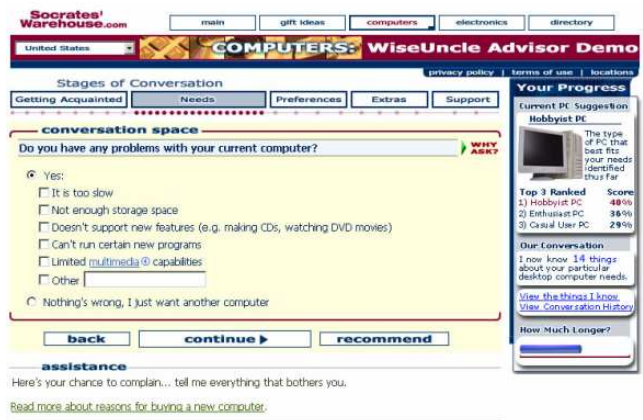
Socrates' Warehouse.com

main | gift ideas | computers | electronics | directory

United States

COMPUTERS: WiseUncle Advisor Demo

privacy policy | terms of use | locations

Stages of Conversation

Getting Acquainted | Needs | Preferences | Extras | Support

conversation space

Do you have any problems with your current computer?

WHY ASK?

Yes:

It is too slow

Not enough storage space

Doesn't support new features (e.g. making CDs, watching DVD movies)

Can't run certain new programs

Limited multimedia capabilities

Other

Nothing's wrong, I just want another computer

back | continue | recommend

assistance

Here's your chance to complain... tell me everything that bothers you.

Read more about reasons for buying a new computer.

Your Progress

Current PC Suggestion

Hobbyist PC

The type of PC that best fits your needs identified thus far

| Top 3 Ranked | Score |
|---|---|
| 1) Hobbyist PC | 48% |
| 2) Enthusiast PC | 36% |
| 3) Casual User PC | 29% |

Our Conversation

I now know 14 things about your particular desktop computer needs.

View the things I know
View Conversation History

How Much Longer?